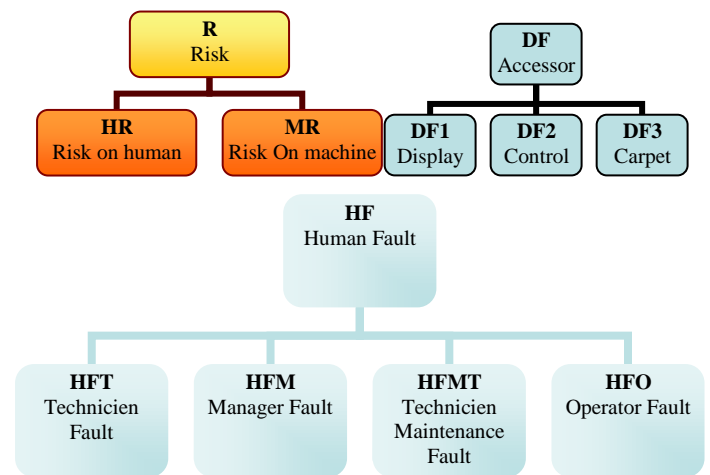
R
Risk

HR
Risk on human

MR
Risk On machine

DF
Accessor

DF1
Display

DF2
Control

DF3
Carpet

HF
Human Fault

HFT
Technicien Fault

HFM
Manager Fault

HFMT
Technicien Maintenance Fault

HFO
Operator Fault